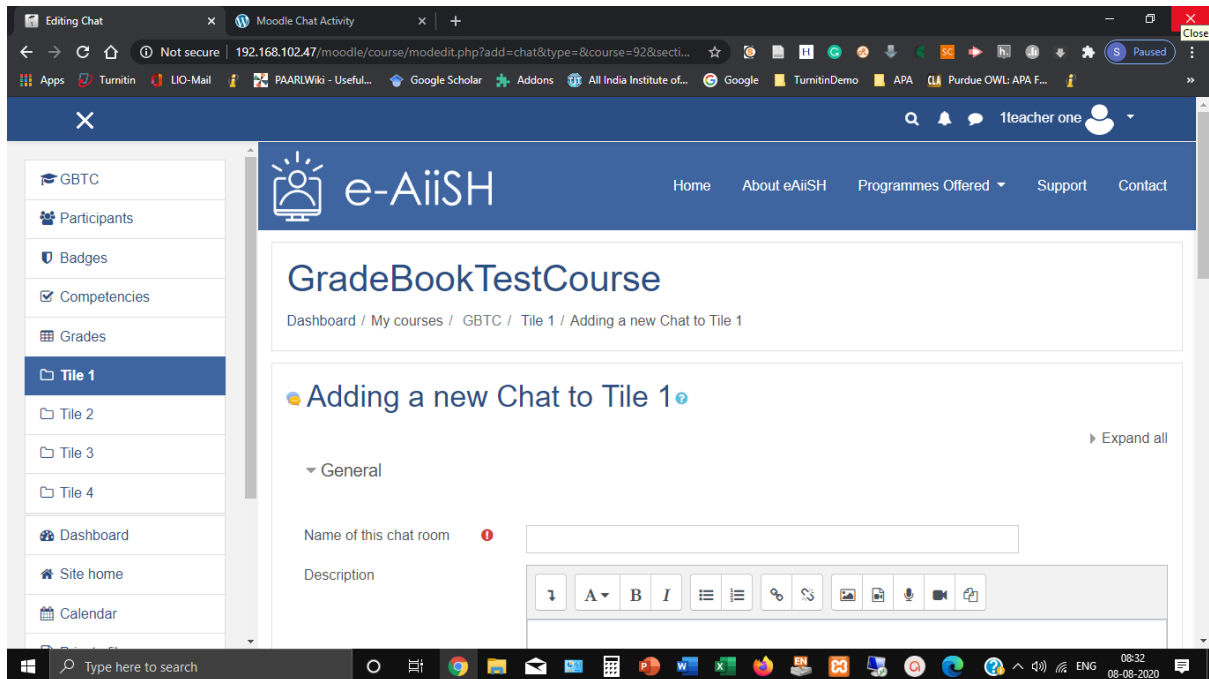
Editing Chat × Moodle Chat Activity × +

Close

Not secure | 192.168.102.47/moodle/course/modedit.php?add=chat&type=&course=92&secti...

S Paused

Apps Turnitin LIO-Mail PAARLWiki - Useful... Google Scholar Addons All India Institute of... Google TurnitinDemo APA Purdue OWL: APA F...

1teacher one

GBTC
Participants
Badges
Competencies
Grades
Tile 1
Tile 2
Tile 3
Tile 4
Dashboard
Site home
Calendar

e-AiiSH

Home About eAiiSH Programmes Offered Support Contact

GradeBookTestCourse

Dashboard / My courses / GBTC / Tile 1 / Adding a new Chat to Tile 1

Adding a new Chat to Tile 1

Expand all

General

Name of this chat room

Description

Type here to search

ENG 08:32 08-08-2020